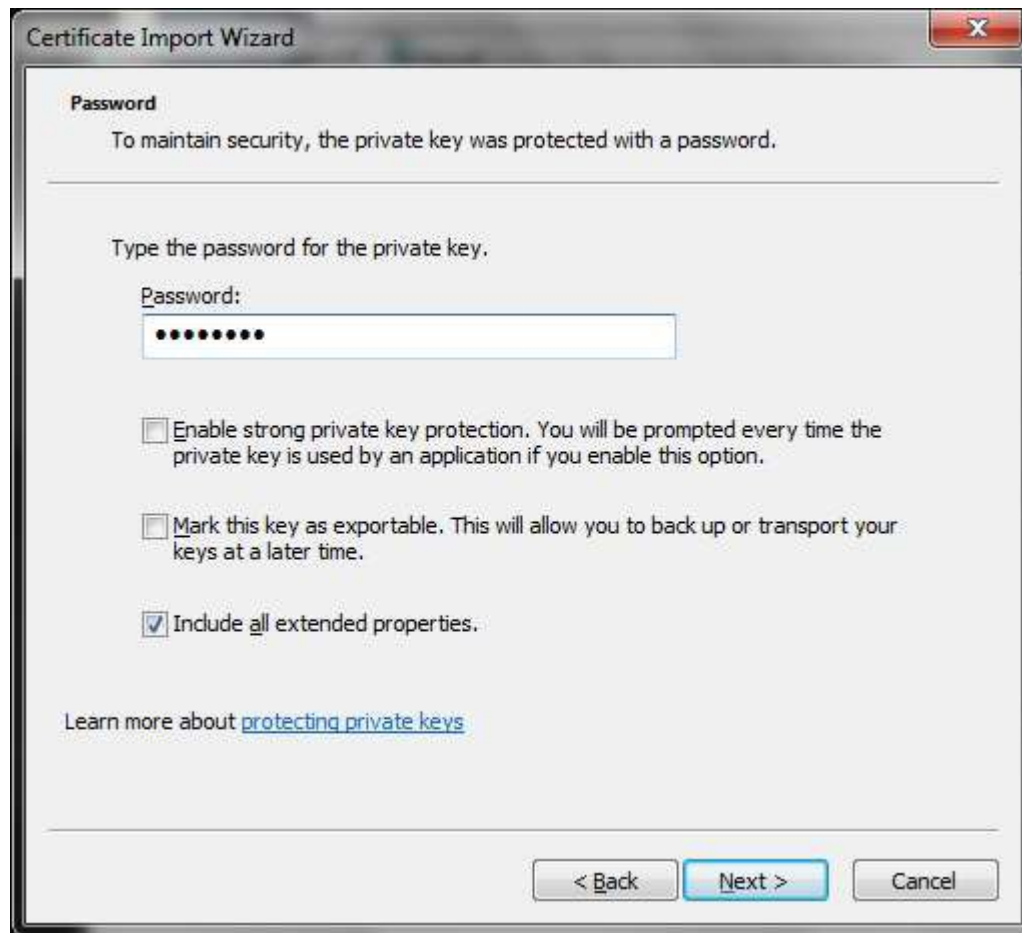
Certificate Import Wizard

Password

To maintain security, the private key was protected with a password.

Type the password for the private key.

Password:

•••••••••

Enable strong private key protection. You will be prompted every time the private key is used by an application if you enable this option.

Mark this key as exportable. This will allow you to back up or transport your keys at a later time.

Include all extended properties.

Learn more about protecting private keys

< Back

Next >

Cancel